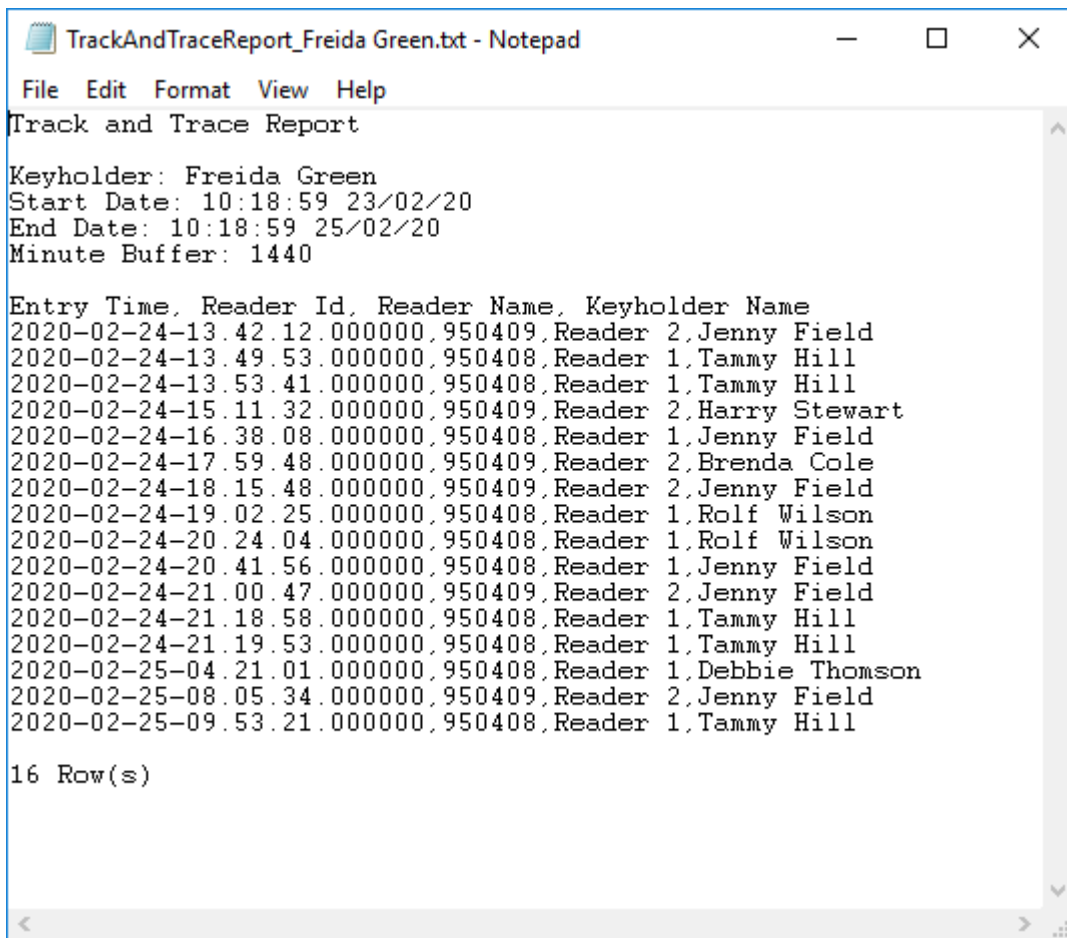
TrackAndTraceReport_Freida Green.txt - Notepad

File Edit Format View Help

Track and Trace Report

Keyholder: Freida Green
Start Date: 10:18:59 23/02/20
End Date: 10:18:59 25/02/20
Minute Buffer: 1440

Entry Time, Reader Id, Reader Name, Keyholder Name
2020-02-24-13.42.12.000000,950409,Reader 2,Jenny Field
2020-02-24-13.49.53.000000,950408,Reader 1,Tammy Hill
2020-02-24-13.53.41.000000,950408,Reader 1,Tammy Hill
2020-02-24-15.11.32.000000,950409,Reader 2,Harry Stewart
2020-02-24-16.38.08.000000,950408,Reader 1,Jenny Field
2020-02-24-17.59.48.000000,950409,Reader 2,Brenda Cole
2020-02-24-18.15.48.000000,950409,Reader 2,Jenny Field
2020-02-24-19.02.25.000000,950408,Reader 1,Rolf Wilson
2020-02-24-20.24.04.000000,950408,Reader 1,Rolf Wilson
2020-02-24-20.41.56.000000,950408,Reader 1,Jenny Field
2020-02-24-21.00.47.000000,950409,Reader 2,Jenny Field
2020-02-24-21.18.58.000000,950408,Reader 1,Tammy Hill
2020-02-24-21.19.53.000000,950408,Reader 1,Tammy Hill
2020-02-25-04.21.01.000000,950408,Reader 1,Debbie Thomson
2020-02-25-08.05.34.000000,950409,Reader 2,Jenny Field
2020-02-25-09.53.21.000000,950408,Reader 1,Tammy Hill

16 Row(s)